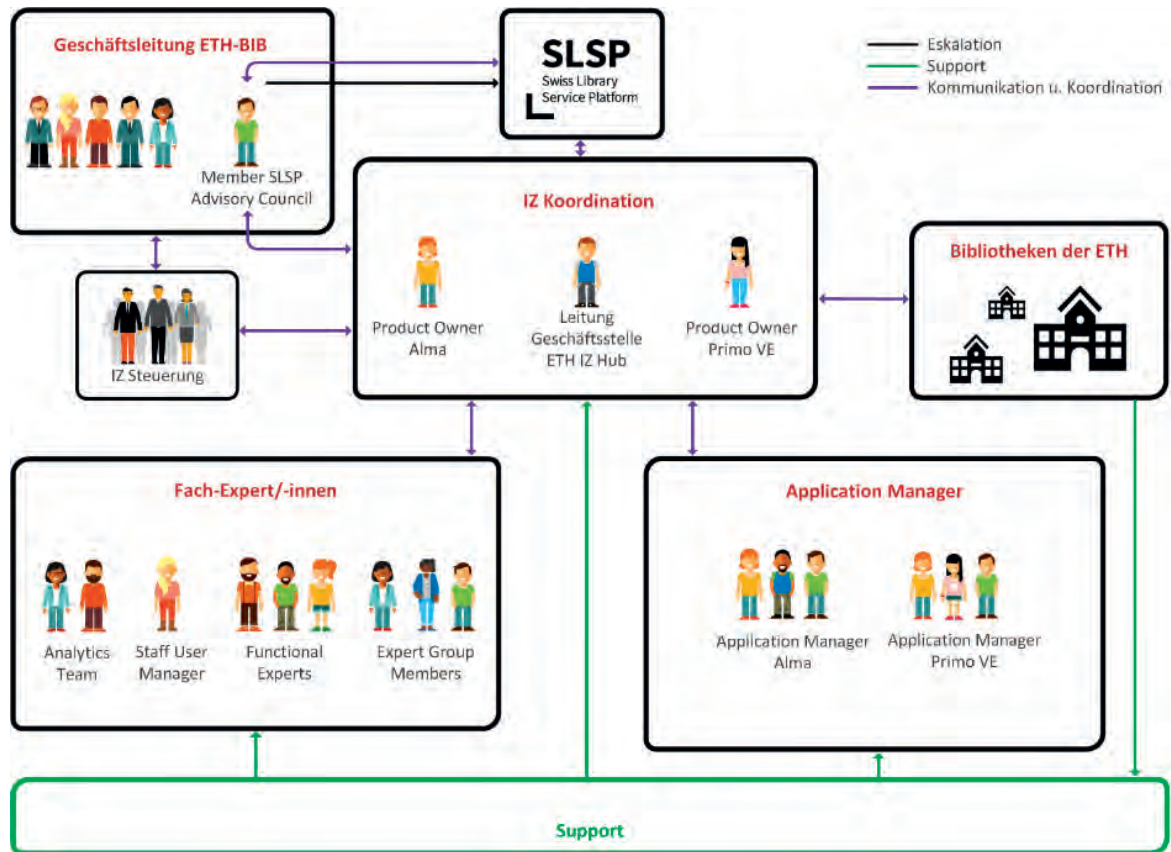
Geschäftsleitung ETH-BIB

Member SLSP Advisory Council

SLSP
Swiss Library Service Platform

Eskalation
Support
Kommunikation u. Koordination

IZ Koordination

Product Owner Alma

Leitung Geschäftsstelle ETH IZ Hub

Product Owner Primo VE

IZ Steuerung

Bibliotheken der ETH

Fach-Expert/-innen

Analytics Team

Staff User Manager

Functional Experts

Expert Group Members

Application Manager

Application Manager Alma

Application Manager Primo VE

Support